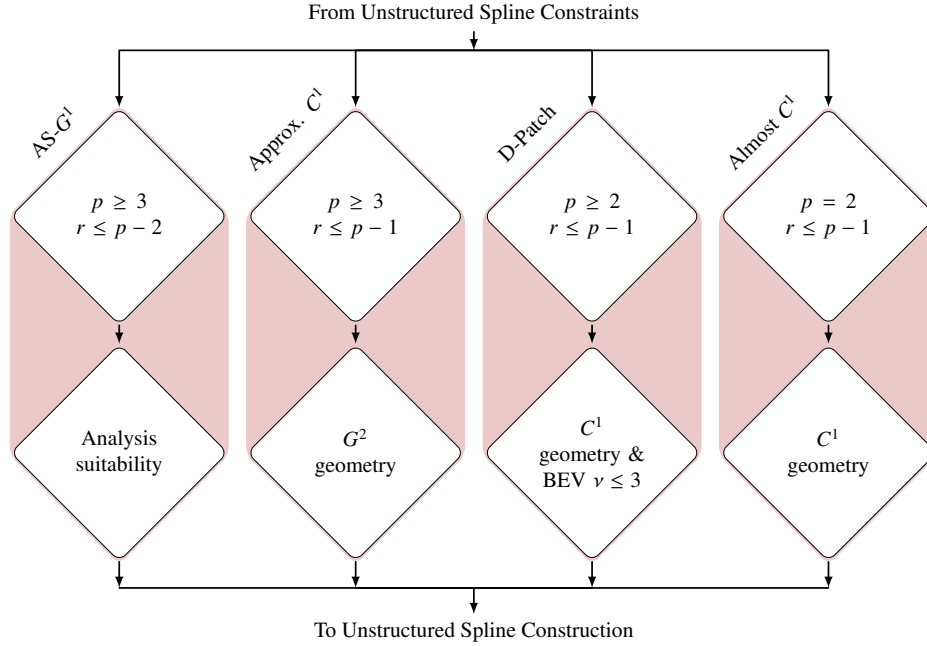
From Unstructured Spline Constraints

AS-$G^1$

$p \geq 3$
$r \leq p - 2$

Analysis suitability

Approx. $C^1$

$p \geq 3$
$r \leq p - 1$

$G^2$
geometry

D-Patch

$p \geq 2$
$r \leq p - 1$

$C^1$
geometry &
BEV $\nu \leq 3$

Almost $C^1$

$p = 2$
$r \leq p - 1$

$C^1$
geometry

To Unstructured Spline Construction